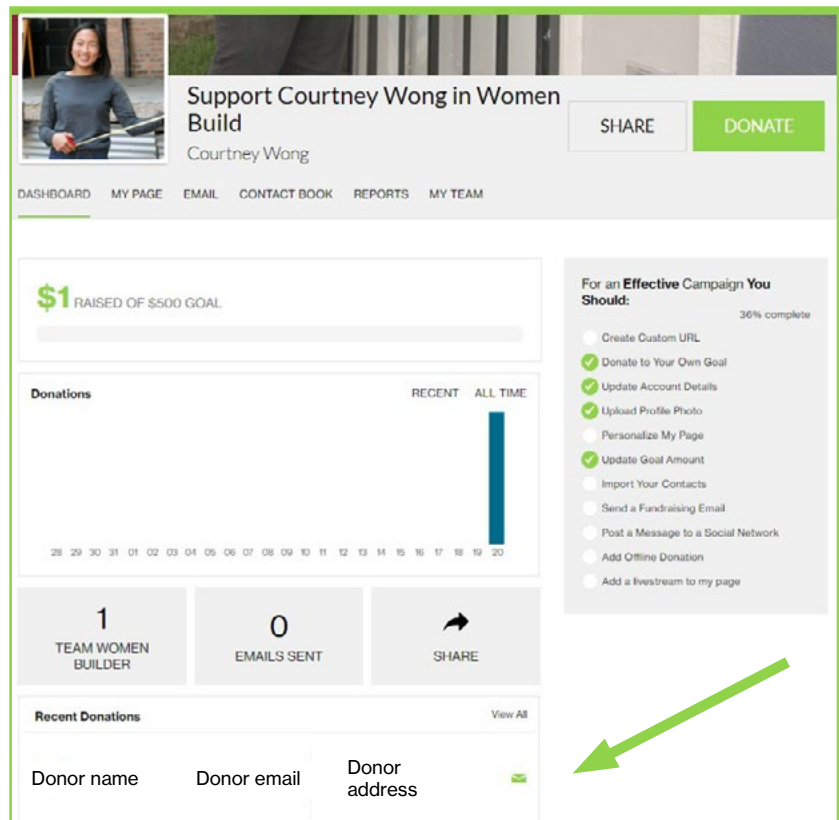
Support Courtney Wong in Women Build

Courtney Wong

SHARE

DONATE

DASHBOARD MY PAGE EMAIL CONTACT BOOK REPORTS MY TEAM

$1 RAISED OF $500 GOAL

Donations

RECENT ALL TIME

28 29 30 31 01 02 03 04 05 06 07 08 09 10 11 12 13 14 15 16 17 18 19 20

1
TEAM WOMEN BUILDER

0
EMAILS SENT

SHARE

Recent Donations

View All

Donor name

Donor email

Donor address

For an **Effective** Campaign **You Should:**

36% complete

Create Custom URL

Donate to Your Own Goal

Update Account Details

Upload Profile Photo

Personalize My Page

Update Goal Amount

Import Your Contacts

Send a Fundraising Email

Post a Message to a Social Network

Add Offline Donation

Add a livestream to my page